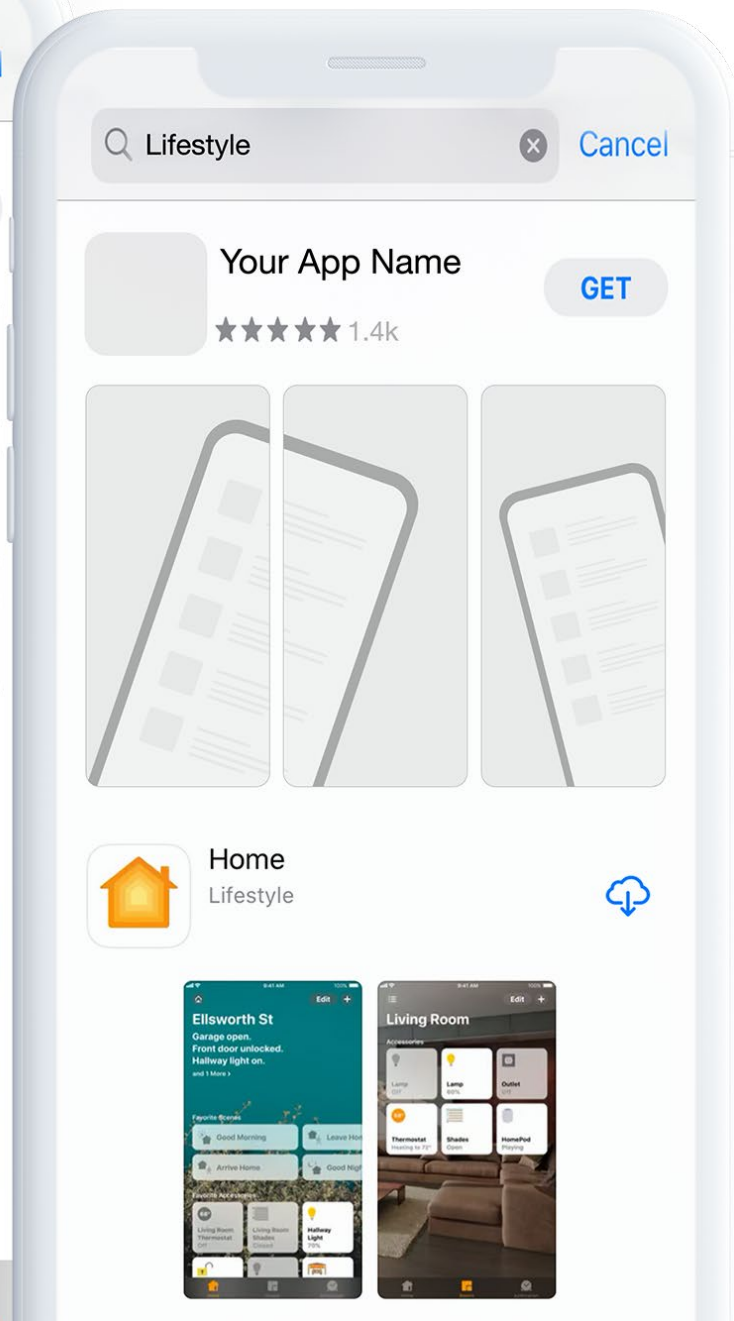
Lifestyle

Cancel

Your App Name

GET

★★★★★ 1.4k

Home

Lifestyle

9:41 AM

100%

Edit +

Ellsworth St

Garage open.
Front door unlocked.
Hallway light on.

and 1 More >

Favorite Scenes

Good Morning

Leave Ho

Arrive Home

Good Nigh

Favorite Accessories

68°

Living Room Thermostat Off

Living Room Shades Closed

Hallway Light 79%

9:41 AM

100%

Edit +

Living Room

Accessories

Lamp Off

Lamp 80%

Outlet Off

68°

Thermostat Heating to 72°

Shades Open

HomePod Playing